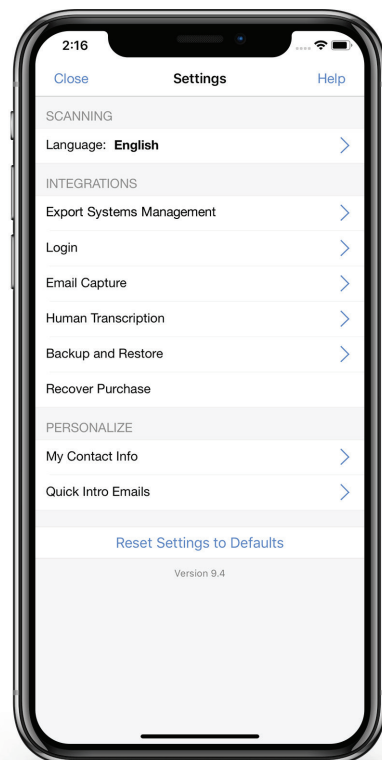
2:16

Close
Settings
Help

SCANNING
Language: **English**

INTEGRATIONS
Export Systems Management
Login
Email Capture
Human Transcription
Backup and Restore
Recover Purchase

PERSONALIZE
My Contact Info
Quick Intro Emails

Reset Settings to Defaults

Version 9.4